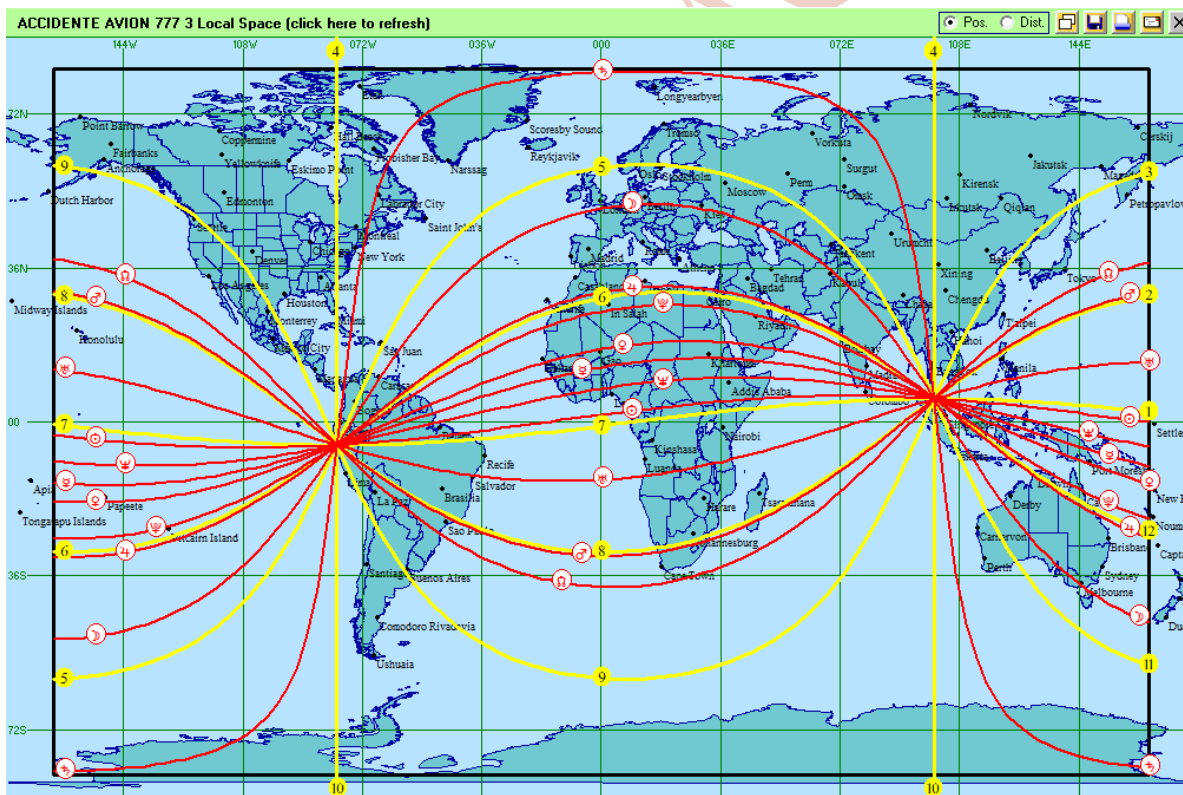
ACCIDENTE AVION 777 3 Local Space (click here to refresh)

Pos. Dist.

144W 108W 072W 036W 000 036E 072E 108E 144E

72N
36N
00
36S
72S

4 4 10 10 9 5 3 8 6 2 7 7 1 6 8 12 5 9 11

Point Barrow
Fairbanks
Anchorage
Coppermine
Yellowknife
Eskimo Point
Frobisher Bay
Narssag
Scoresby Sound
Reykjavik
Longyearbyen
Tromso
Vorkuta
Nordvik
Cerskij
Jakutsk
Magadan
Petropavlov
Dutch Harbor
Edmonton
Seattle
Denver
Chicago
Montreal
New York
Labrador City
Saint John's
Oslo
Stockholm
London
Berlin
Kiev
Moscow
Perm
Surgut
Omsk
Kirensk
Irkutsk
Qiqian
Urumchi
Tashkent
Madrid
Rome
Athens
Tehran
Bagdad
Kabul
Xining
Chengdu
Beijing
Tokyo
Midway Islands
Los Angeles
Houston
Monterrey
Mexico City
Miami
Atlanta
San Juan
Caracas
Bogota
Honolulu
Casablanca
In Salah
Cairo
Riyadh
Bombay
Madras
Colombo
Taipei
Hanoi
Bangkok
Manila
Dakar
Niamey
Khartoum
Addis Ababa
Nairobi
Kinshasa
Luanda
Harare
Antananarivo
Johannesburg
Cape Town
Recife
Salvador
Brasilia
Sao Paulo
La Paz
Lima
Santiago
Buenos Aires
Comodoro Rivadavia
Ushuaia
Apia
Papeete
Tongatapu Islands
Pitcairn Island
Settle
Port Moresby
New
Darwin
Derby
Carnarvon
Perth
Brisbane
Noum
Capt
Sydney
Melbourne
Du